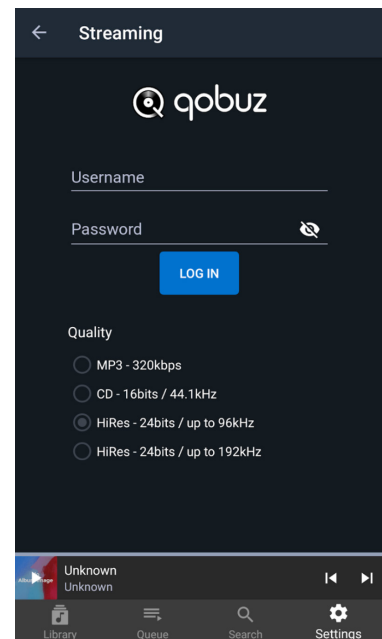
Streaming

qobuz

Username

Password

LOG IN

Quality

MP3 - 320kbps

CD - 16bits / 44.1kHz

HiRes - 24bits / up to 96kHz

HiRes - 24bits / up to 192kHz

Album Image

Unknown
Unknown

Library Queue Search Settings